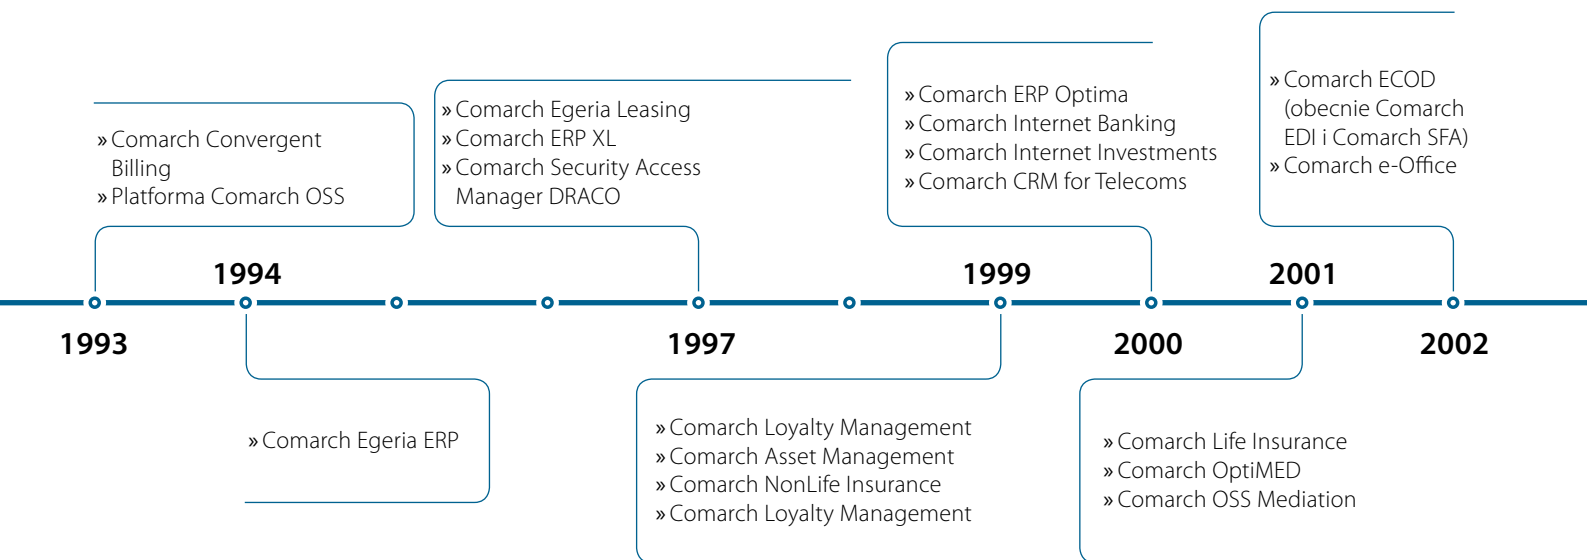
» Comarch Convergent Billing
» Platforma Comarch OSS

» Comarch Egeria Leasing
» Comarch ERP XL
» Comarch Security Access Manager DRACO

» Comarch ERP Optima
» Comarch Internet Banking
» Comarch Internet Investments
» Comarch CRM for Telecoms

» Comarch ECOD (obecnie Comarch EDI i Comarch SFA)
» Comarch e-Office

1994

1999

2001

1993

1997

2000

2002

» Comarch Egeria ERP

» Comarch Loyalty Management
» Comarch Asset Management
» Comarch NonLife Insurance
» Comarch Loyalty Management

» Comarch Life Insurance
» Comarch OptiMED
» Comarch OSS Mediation